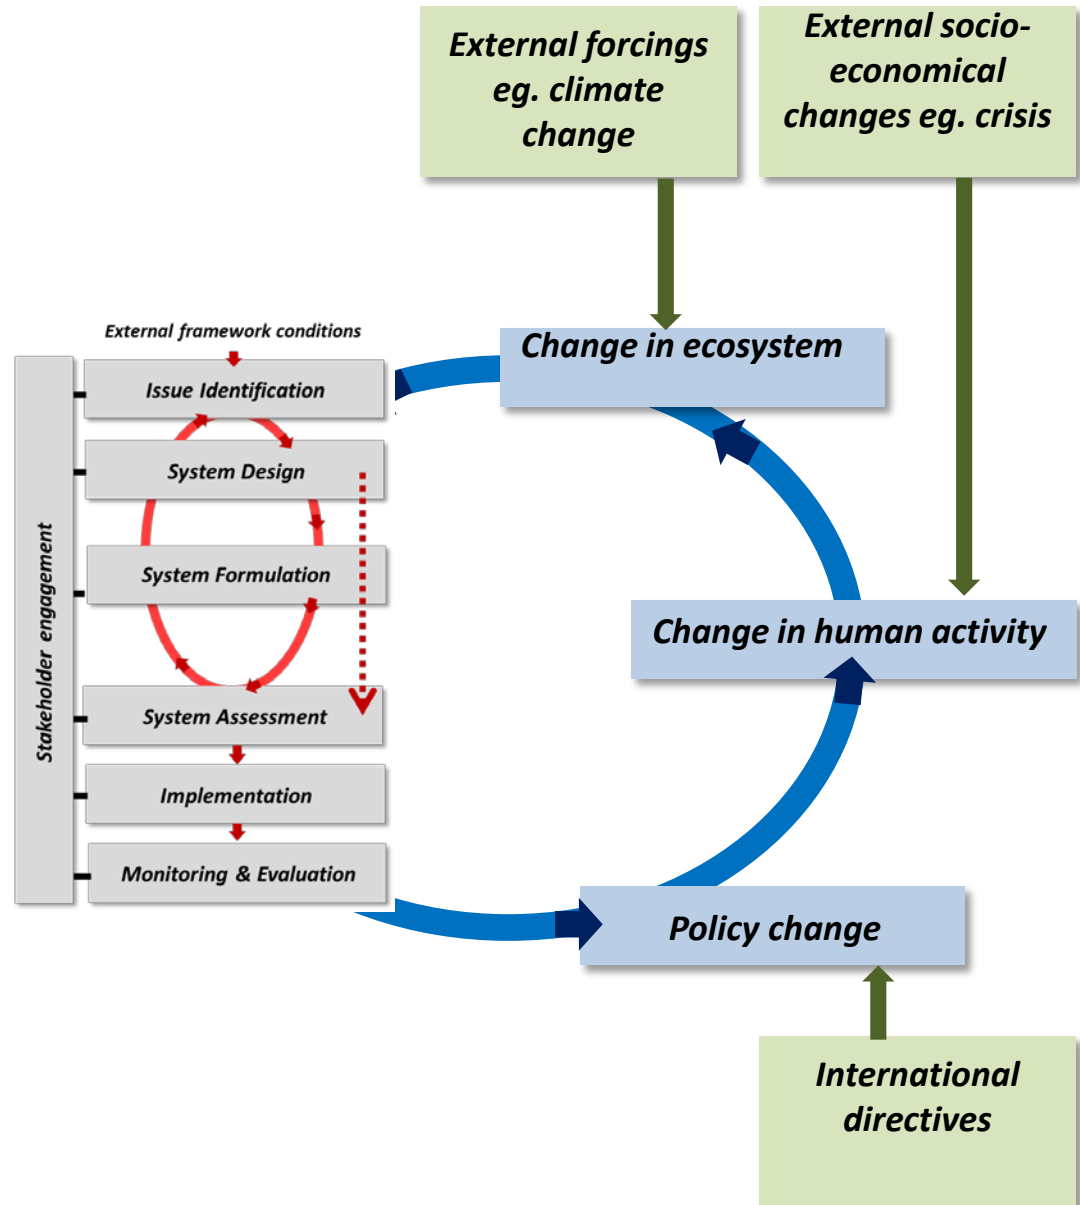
External forcings eg. climate change

External socio-economical changes eg. crisis

External framework conditions

Stakeholder engagement

Issue Identification

System Design

System Formulation

System Assessment

Implementation

Monitoring & Evaluation

Change in ecosystem

Change in human activity

Policy change

International directives